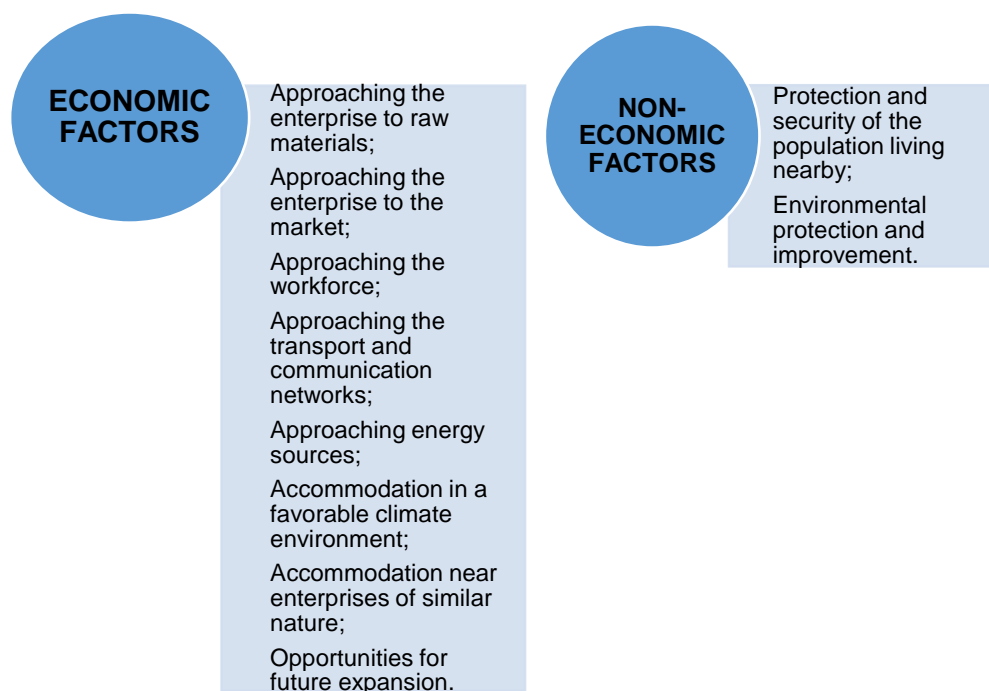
ECONOMIC FACTORS

Approaching the enterprise to raw materials;

Approaching the enterprise to the market;

Approaching the workforce;

Approaching the transport and communication networks;

Approaching energy sources;

Accommodation in a favorable climate environment;

Accommodation near enterprises of similar nature;

Opportunities for future expansion.

NON-ECONOMIC FACTORS

Protection and security of the population living nearby;

Environmental protection and improvement.